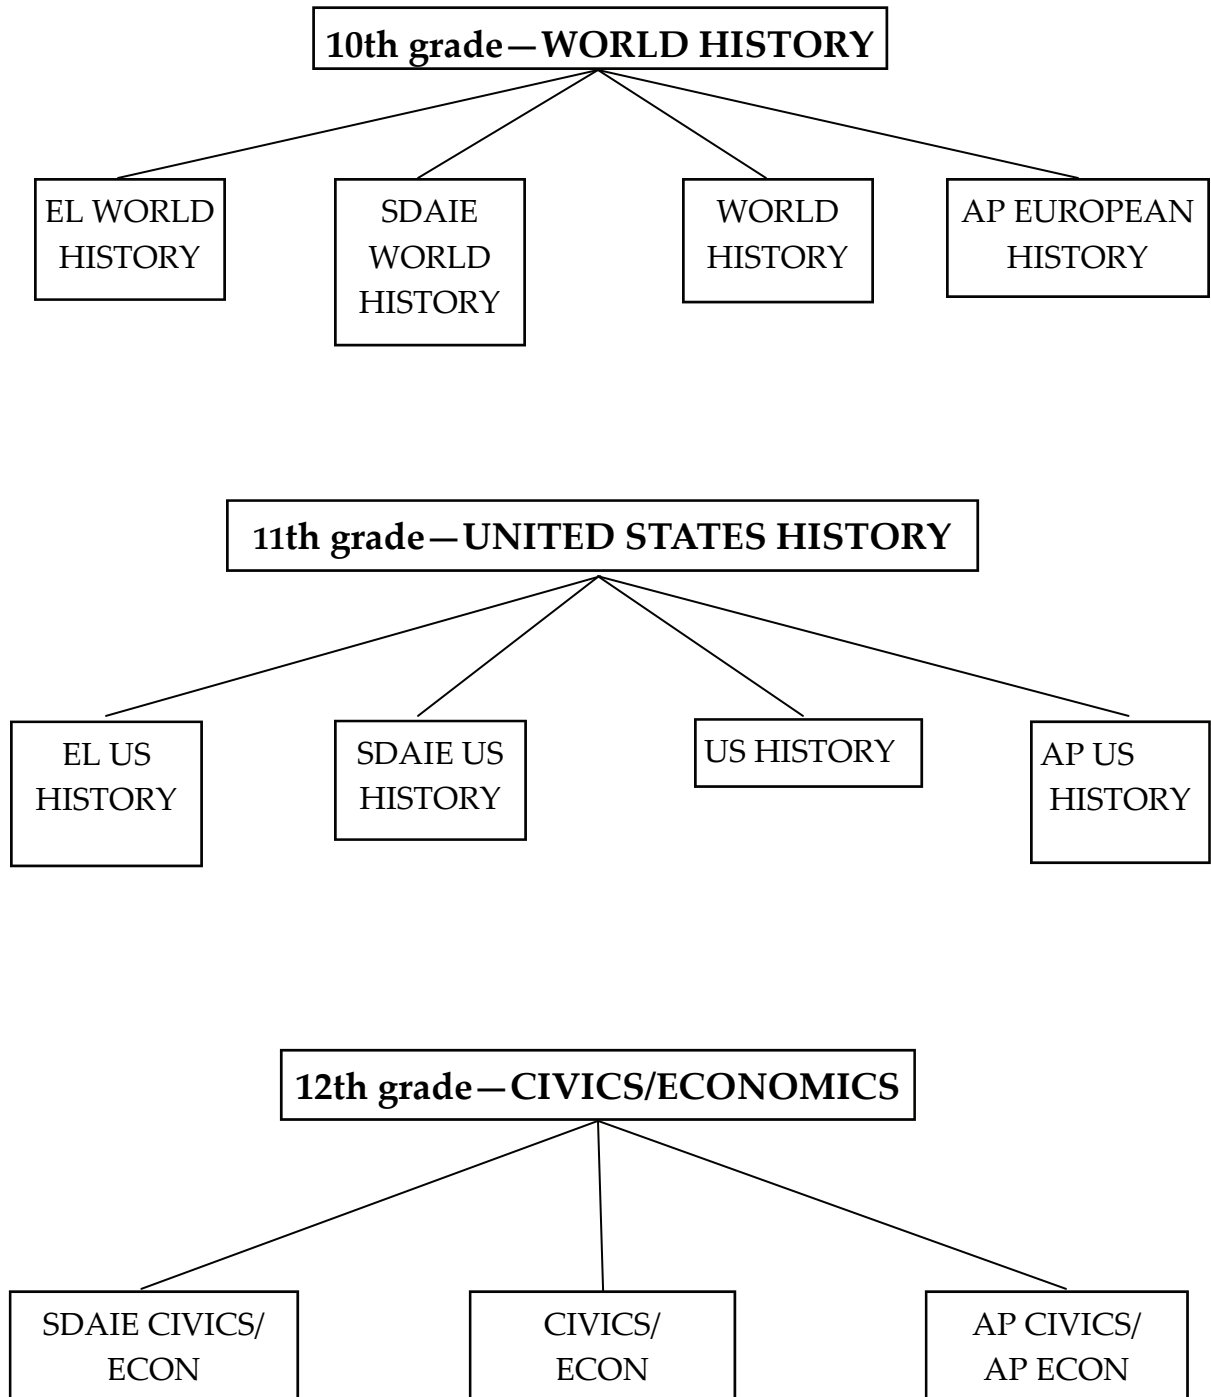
10th grade—WORLD HISTORY

EL WORLD HISTORY

SDAIE WORLD HISTORY

WORLD HISTORY

AP EUROPEAN HISTORY

11th grade—UNITED STATES HISTORY

EL US HISTORY

SDAIE US HISTORY

US HISTORY

AP US HISTORY

12th grade—CIVICS/ECONOMICS

SDAIE CIVICS/ ECON

CIVICS/ ECON

AP CIVICS/ AP ECON